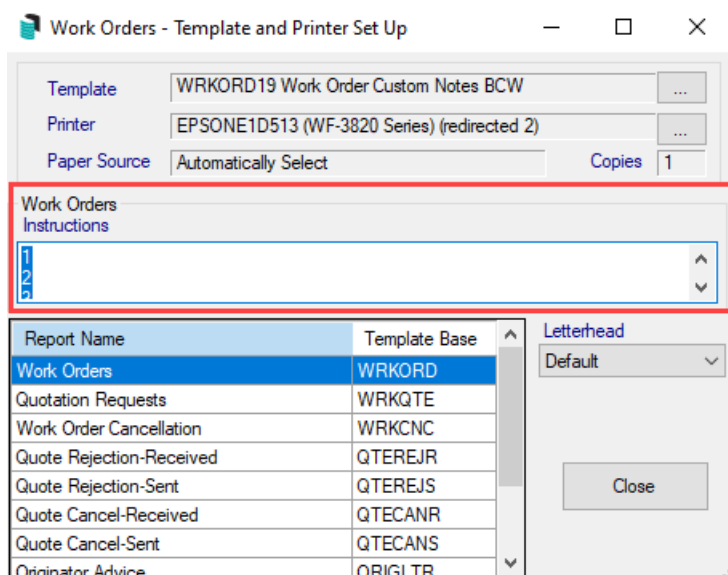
Work Orders - Template and Printer Set Up

Template WRKORD19 Work Order Custom Notes BCW ...
Printer EPSONE1D513 (WF-3820 Series) (redirected 2) ...
Paper Source Automatically Select Copies 1

Work Orders
Instructions
1
2
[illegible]

| Report Name | Template Base |
|---|---|
| Work Orders | WRKORD |
| Quotation Requests | WRKQTE |
| Work Order Cancellation | WRKCNC |
| Quote Rejection-Received | QTEREJR |
| Quote Rejection-Sent | QTEREJS |
| Quote Cancel-Received | QTECANR |
| Quote Cancel-Sent | QTECANS |
| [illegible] | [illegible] |

Letterhead
Default

Close